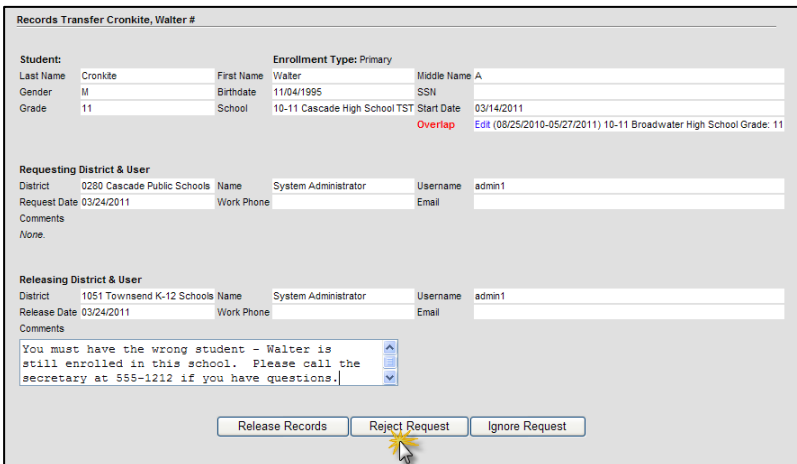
Records Transfer Cronkite, Walter #

Student:

Enrollment Type: Primary

| | | | | | |
|---|---|---|---|---|---|
| Last Name | Cronkite | First Name | Walter | Middle Name | A |
| Gender | M | Birthdate | 11/04/1995 | SSN | |
| Grade | 11 | School | 10-11 Cascade High School TST | Start Date | 03/14/2011 |
| | | | | Overlap | Edit (08/25/2010-05/27/2011) 10-11 Broadwater High School Grade: 11 |

Requesting District & User

| | | | | | |
|---|---|---|---|---|---|
| District | 0280 Cascade Public Schools | Name | System Administrator | Username | admin1 |
| Request Date | 03/24/2011 | Work Phone | | Email | |

Comments

None.

Releasing District & User

| | | | | | |
|---|---|---|---|---|---|
| District | 1051 Townsend K-12 Schools | Name | System Administrator | Username | admin1 |
| Release Date | 03/24/2011 | Work Phone | | Email | |

Comments

You must have the wrong student - Walter is still enrolled in this school. Please call the secretary at 555-1212 if you have questions.

Release Records Reject Request Ignore Request